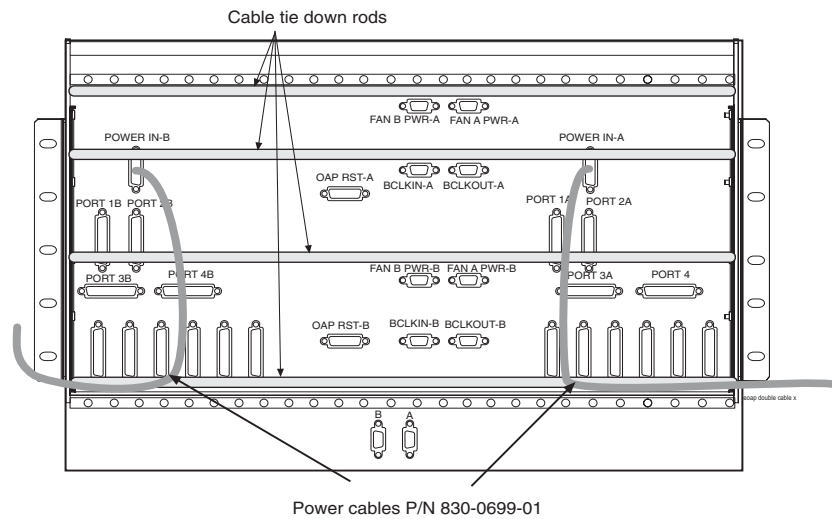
Cable tie down rods

FAN B PWR-A FAN A PWR-A

POWER IN-B

POWER IN-A

OAP RST-A

BCLKIN-A BCLKOUT-A

PORT 1B PORT 2B

PORT 1A PORT 2A

FAN B PWR-B FAN A PWR-B

PORT 3B PORT 4B

PORT 3A PORT 4

OAP RST-B

BCLKIN-B BCLKOUT-B

eoap double cable x

B A

Power cables P/N 830-0699-01